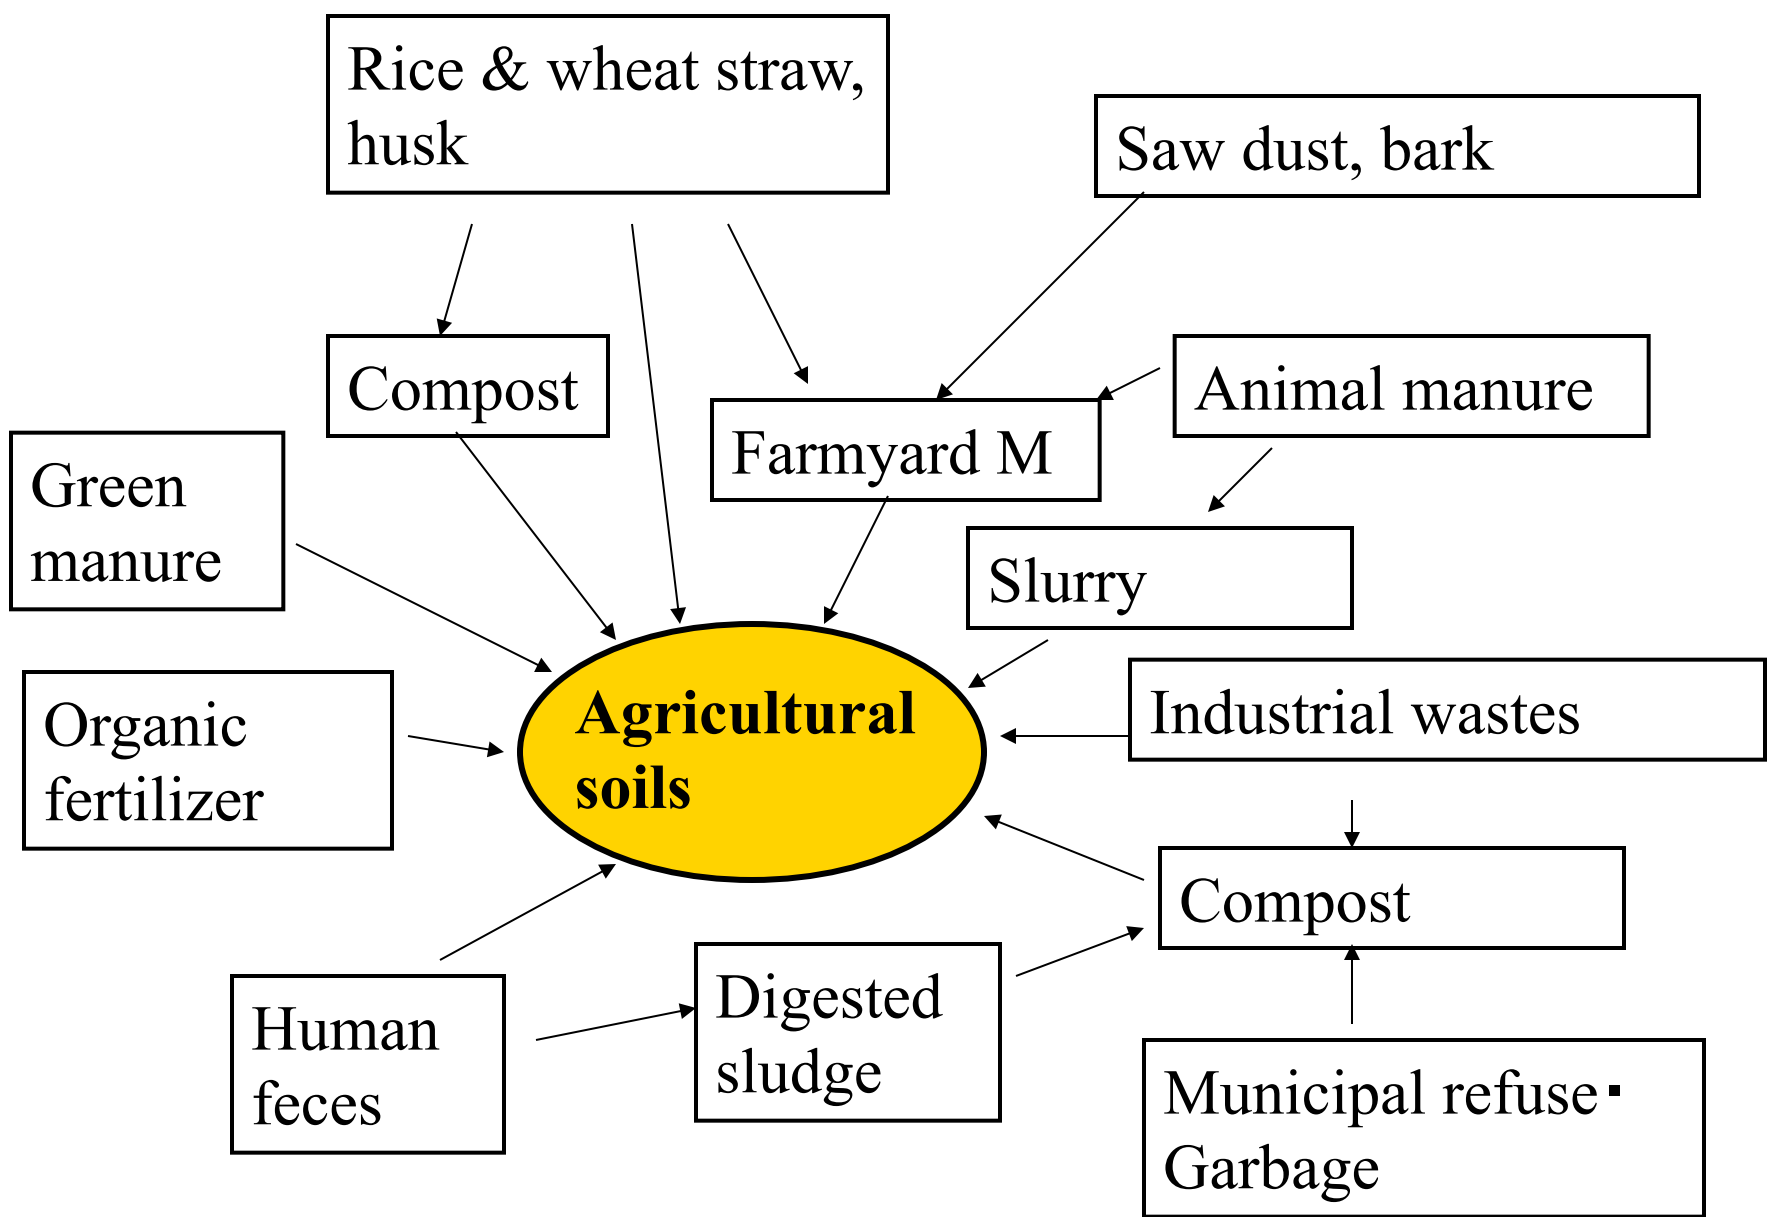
Rice & wheat straw, husk

Saw dust, bark

Compost

Farmyard M

Animal manure

Green manure

Slurry

Organic fertilizer

Agricultural soils

Industrial wastes

Compost

Human feces

Digested sludge

Municipal refuse · Garbage